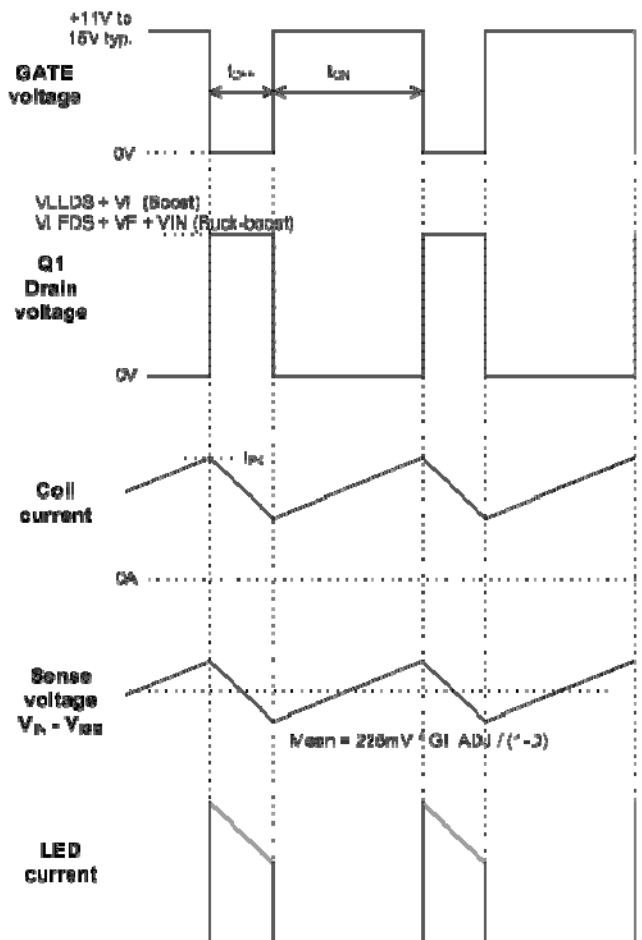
+11V to 15V typ.

GATE voltage

$t_{OFF}$

$t_{ON}$

0V

VLLDS + VI (Boost)
VLEDS + VF + VIN (Buck-boost)

Q1 Drain voltage

0V

$I_{PK}$

Coil current

0A

Sense voltage $V_{IN}$ - $V_{ISE}$

Mean = 225mV \*GI ADJ / (1-3)

LED current